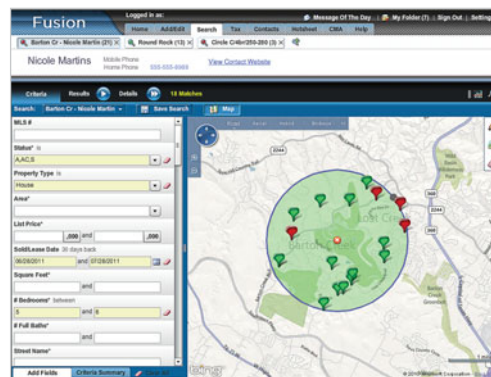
Fusion

Logged in as:

Message Of The Day | My Folder (7) | Sign Out | Setting

Home | Add/Edit | Search | Tax | Contacts | Hotsheet | CMA | Help

Barton Cr - Nicole Martin (21) × | Round Rock (13) × | Circle C/4br/250-280 (3) ×

Nicole Martins

Mobile Phone:
Home Phone: 555-555-5555

View Contact Website

Criteria | Results | Details | 18 Matches

Search: Barton Cr - Nicole Martin | Save Search | Map

MLS #

Status* is
A,AC,S

Property Type is
House

Area*

List Price*
,000 and ,000

Sold/Lease Date 30 days back
06/28/2011 and 07/28/2011

Square Feet*
and

# Bedrooms* between
5 and 6

# Full Baths*
and

Street Name*

Add Fields | Criteria Summary

Road | Aerial | Hybrid | Birdseye

2244

2244

Barton Creek

Lost Creek

bing

© 2010 Microsoft Corporation